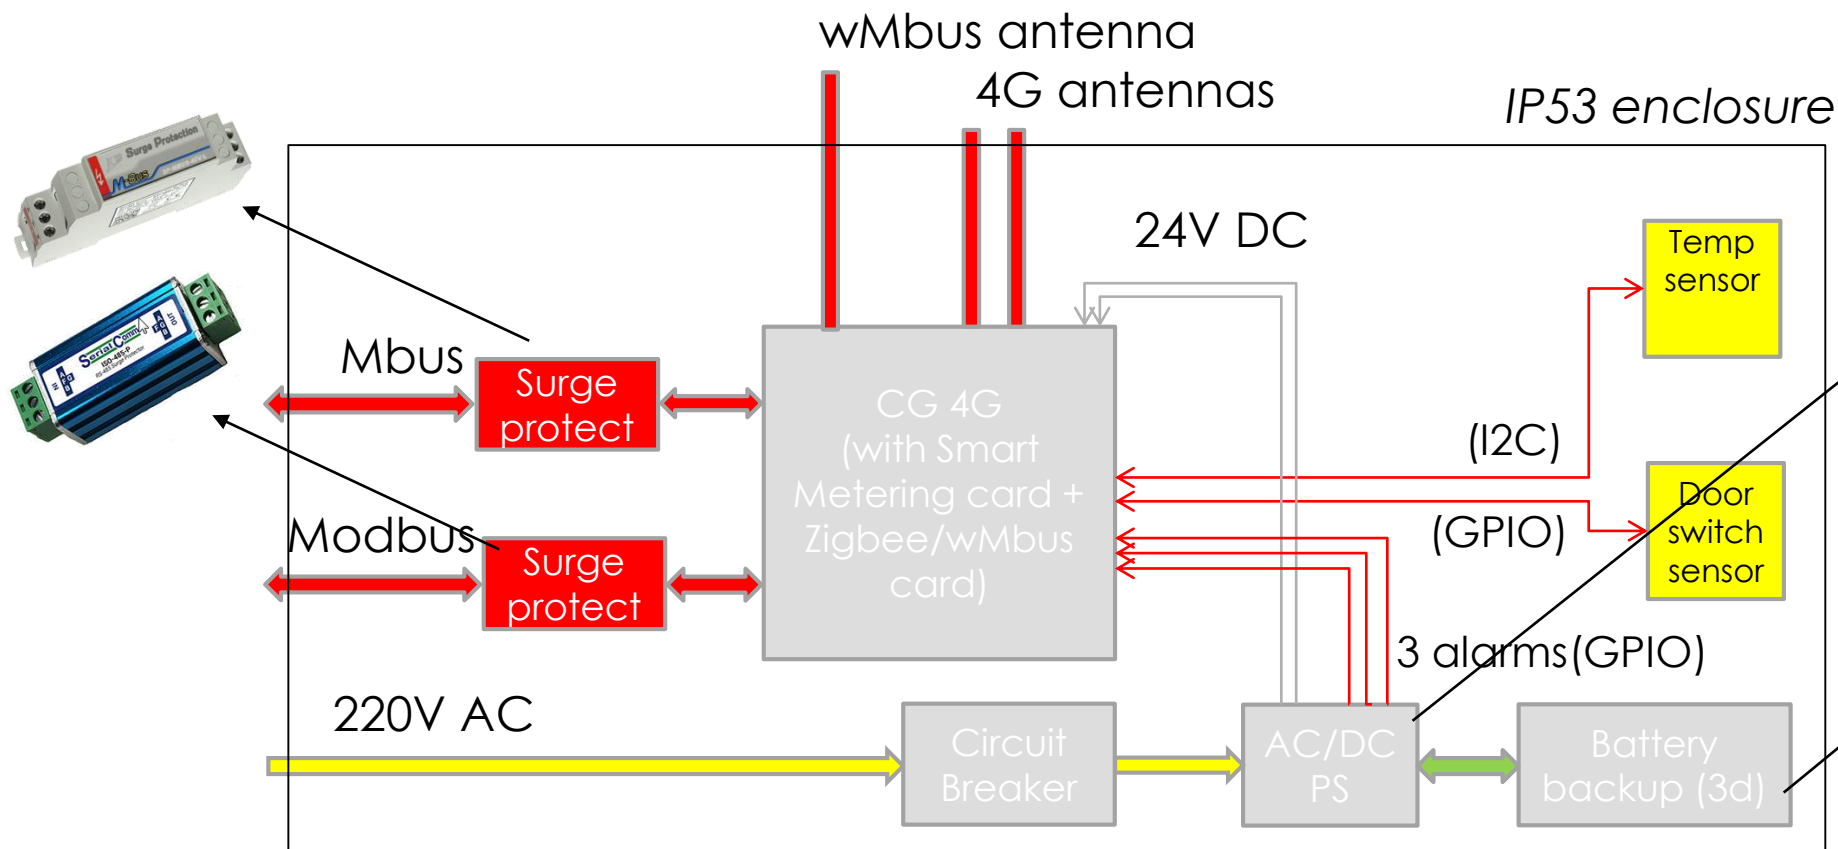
wMbus antenna
4G antennas
IP53 enclosure
Surge Protection
M-Bus
Serial Comm
ISO-485-P
24V DC
Temp sensor
Mbus
Surge protect
CG 4G (with Smart Metering card + Zigbee/wMbus card)
(I2C)
Door switch sensor
(GPIO)
Modbus
Surge protect
3 alarms(GPIO)
220V AC
Circuit Breaker
AC/DC PS
Battery backup (3d)